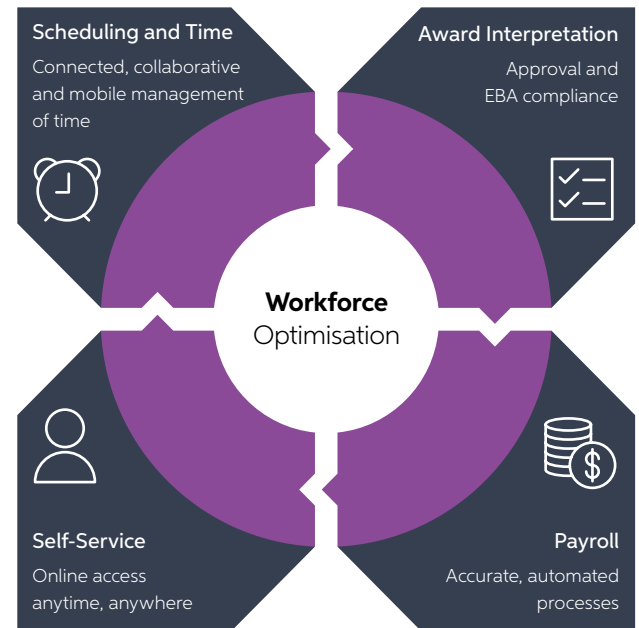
Scheduling and Time

Connected, collaborative and mobile management of time

Award Interpretation

Approval and EBA compliance

Workforce Optimisation

Self-Service

Online access anytime, anywhere

Payroll

Accurate, automated processes